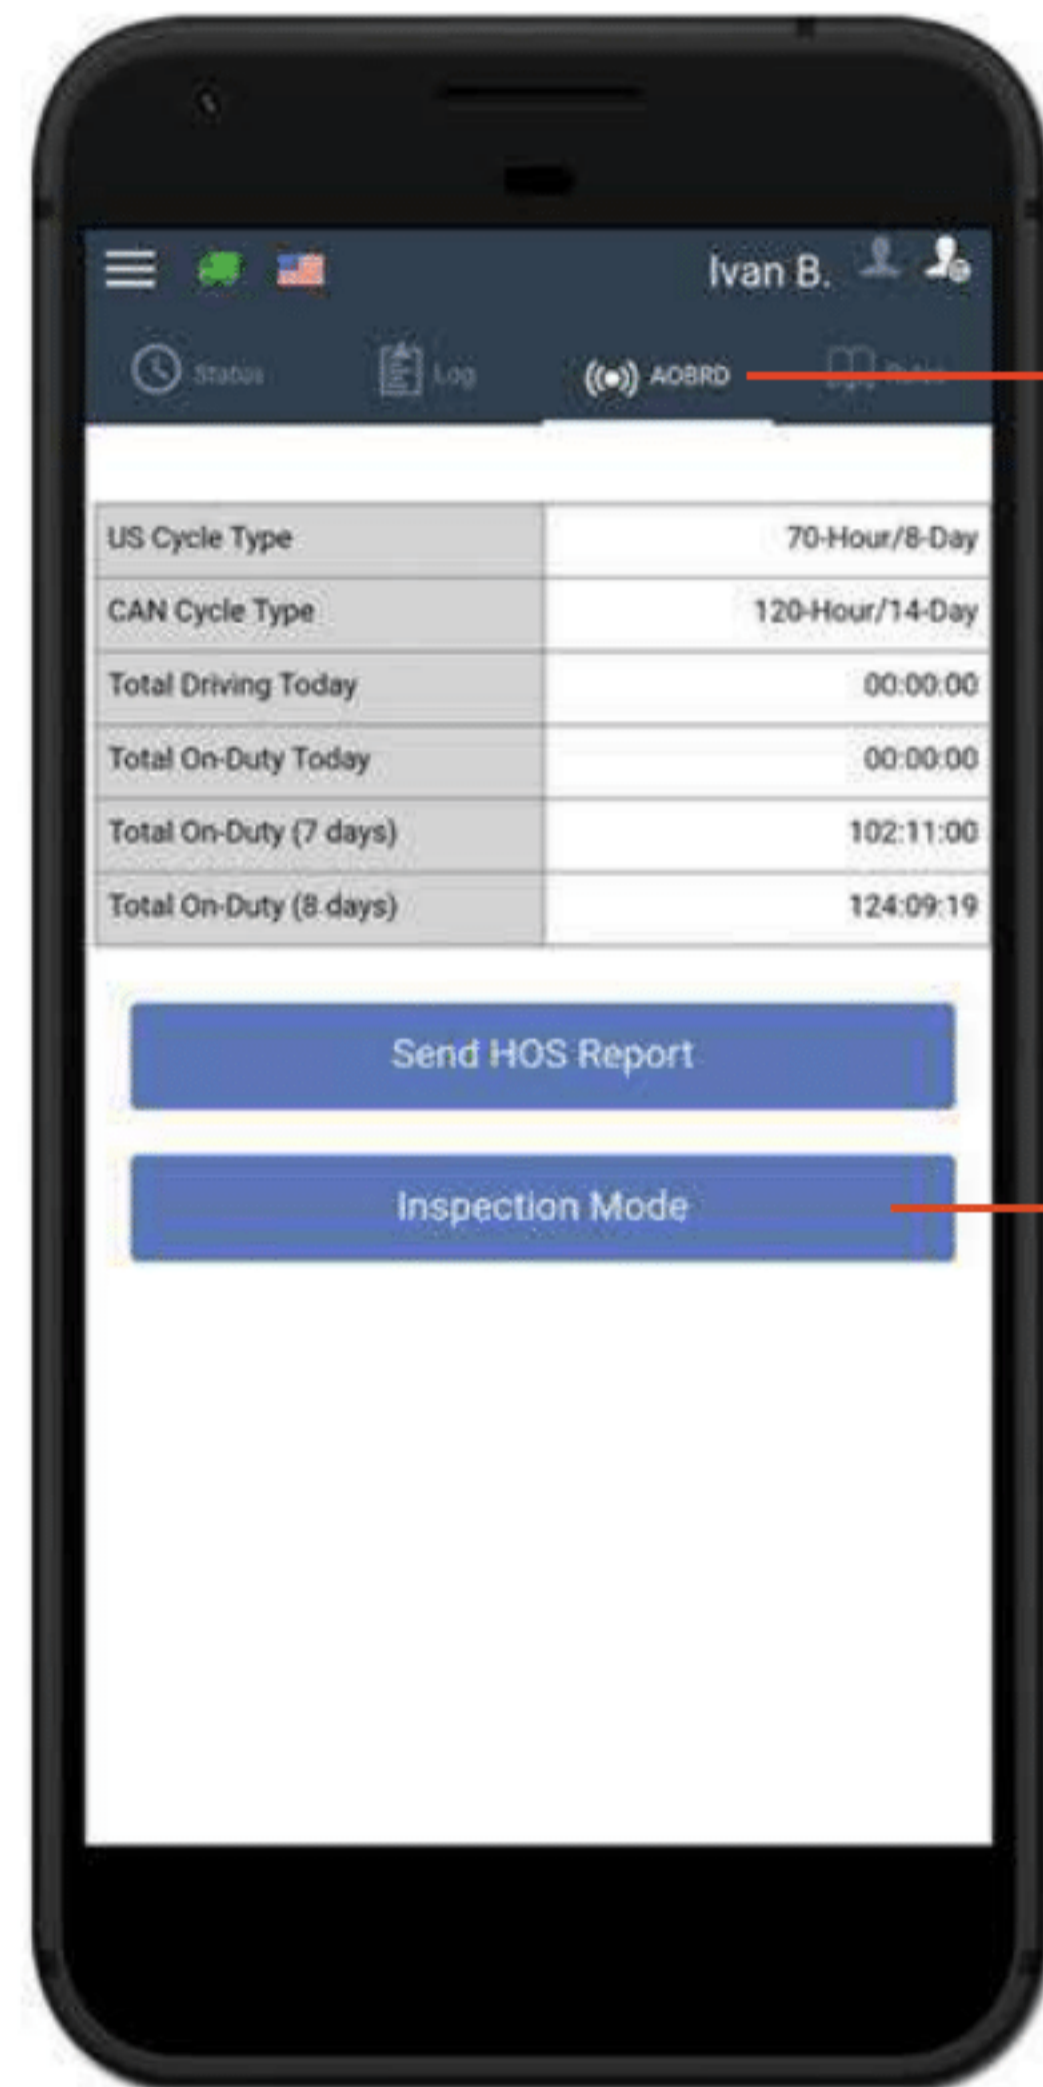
Ivan B.

Status Log AOBRD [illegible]

| US Cycle Type | 70-Hour/8-Day |
|---|---|
| CAN Cycle Type | 120-Hour/14-Day |
| Total Driving Today | 00:00:00 |
| Total On-Duty Today | 00:00:00 |
| Total On-Duty (7 days) | 102:11:00 |
| Total On-Duty (8 days) | 124:09:19 |

Send HOS Report

Inspection Mode